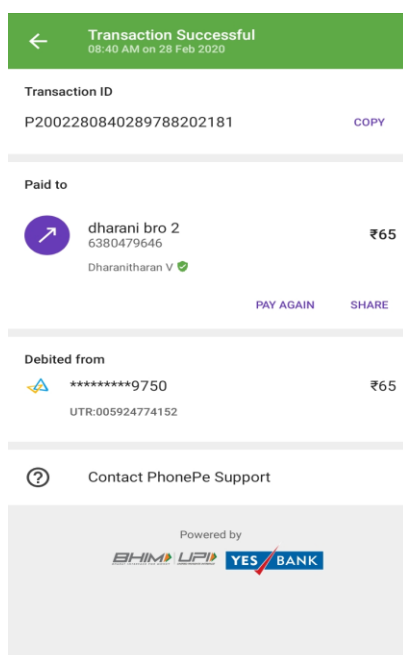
Transaction Successful
08:40 AM on 28 Feb 2020

Transaction ID
P2002280840289788202181 COPY

Paid to

dharani bro 2
6380479646
₹65
Dharanitharan V

PAY AGAIN SHARE

Debited from
*********9750 ₹65
UTR:005924774152

Contact PhonePe Support

Powered by
BHIM UPI YES BANK